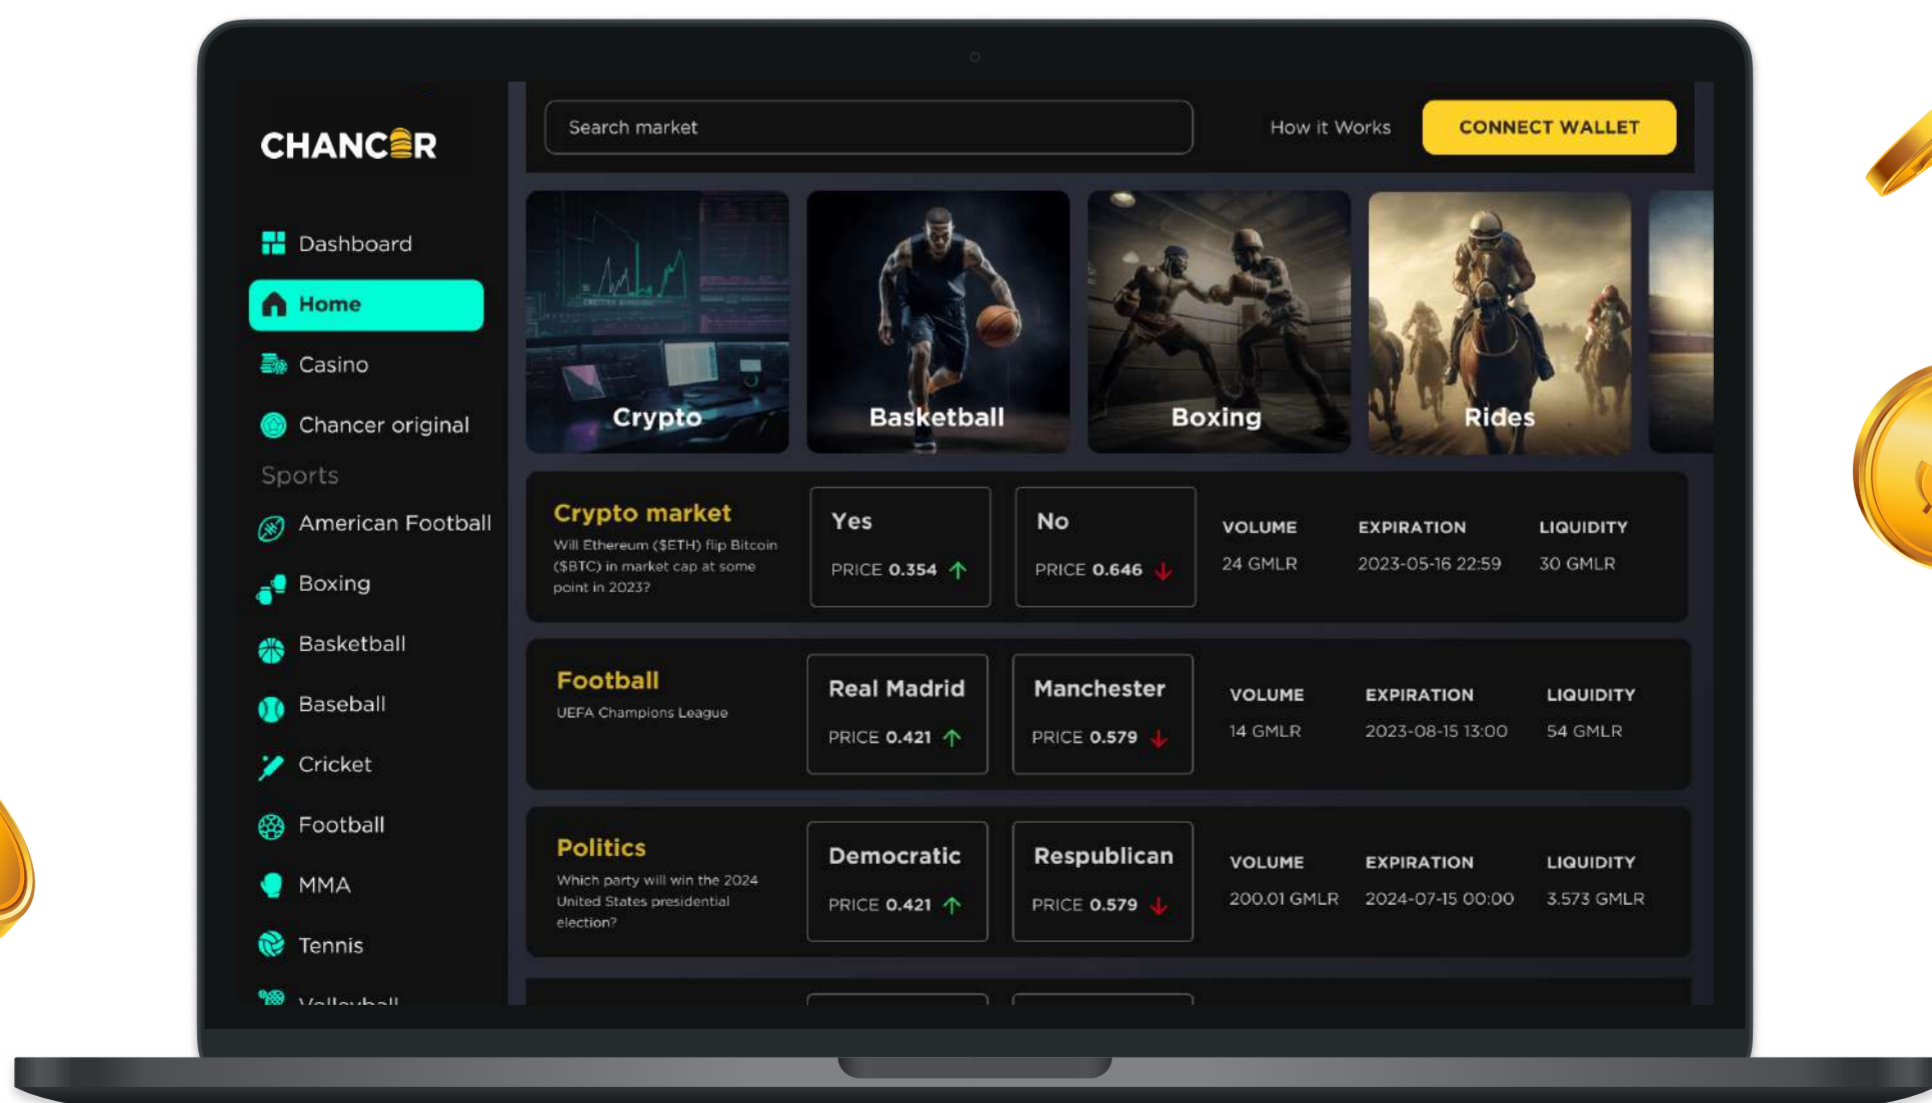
CHANCER

Dashboard
Home
Casino
Chancer original
Sports
American Football
Boxing
Basketball
Baseball
Cricket
Football
MMA
Tennis
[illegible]

Search market
How it Works
CONNECT WALLET

Crypto
Basketball
Boxing
Rides

Crypto market
Will Ethereum ($ETH) flip Bitcoin ($BTC) in market cap at some point in 2023?
Yes
PRICE 0.354
No
PRICE 0.646
VOLUME
24 GMLR
EXPIRATION
2023-05-16 22:59
LIQUIDITY
30 GMLR

Football
UEFA Champions League
Real Madrid
PRICE 0.421
Manchester
PRICE 0.579
VOLUME
14 GMLR
EXPIRATION
2023-08-15 13:00
LIQUIDITY
54 GMLR

Politics
Which party will win the 2024 United States presidential election?
Democratic
PRICE 0.421
Respublican
PRICE 0.579
VOLUME
200.01 GMLR
EXPIRATION
2024-07-15 00:00
LIQUIDITY
3.573 GMLR